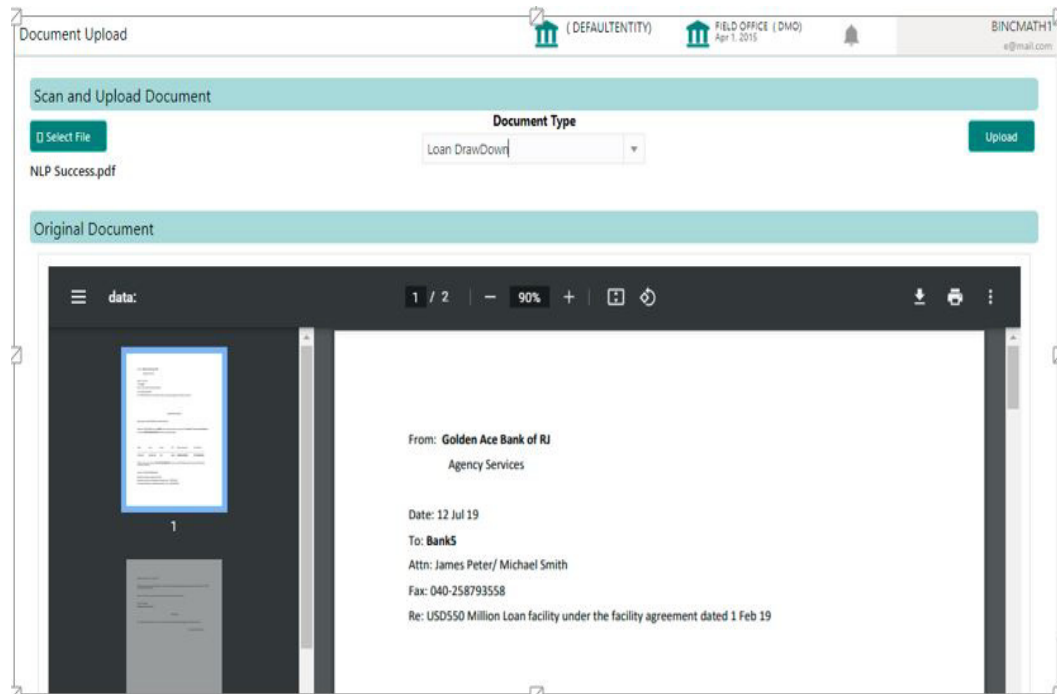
Document Upload

( DEFAULTENTITY)

FIELD OFFICE ( DMO)
Apr 1, 2015

BINCMATH1
e@mail.com

Scan and Upload Document

Select File

Document Type

Loan DrawDown

Upload

NLP Success.pdf

Original Document

data:

1 / 2

90%

1

From: Golden Ace Bank of RJ
Agency Services

Date: 12 Jul 19

To: Bank5

Attn: James Peter/ Michael Smith

Fax: 040-258793558

Re: USD550 Million Loan facility under the facility agreement dated 1 Feb 19